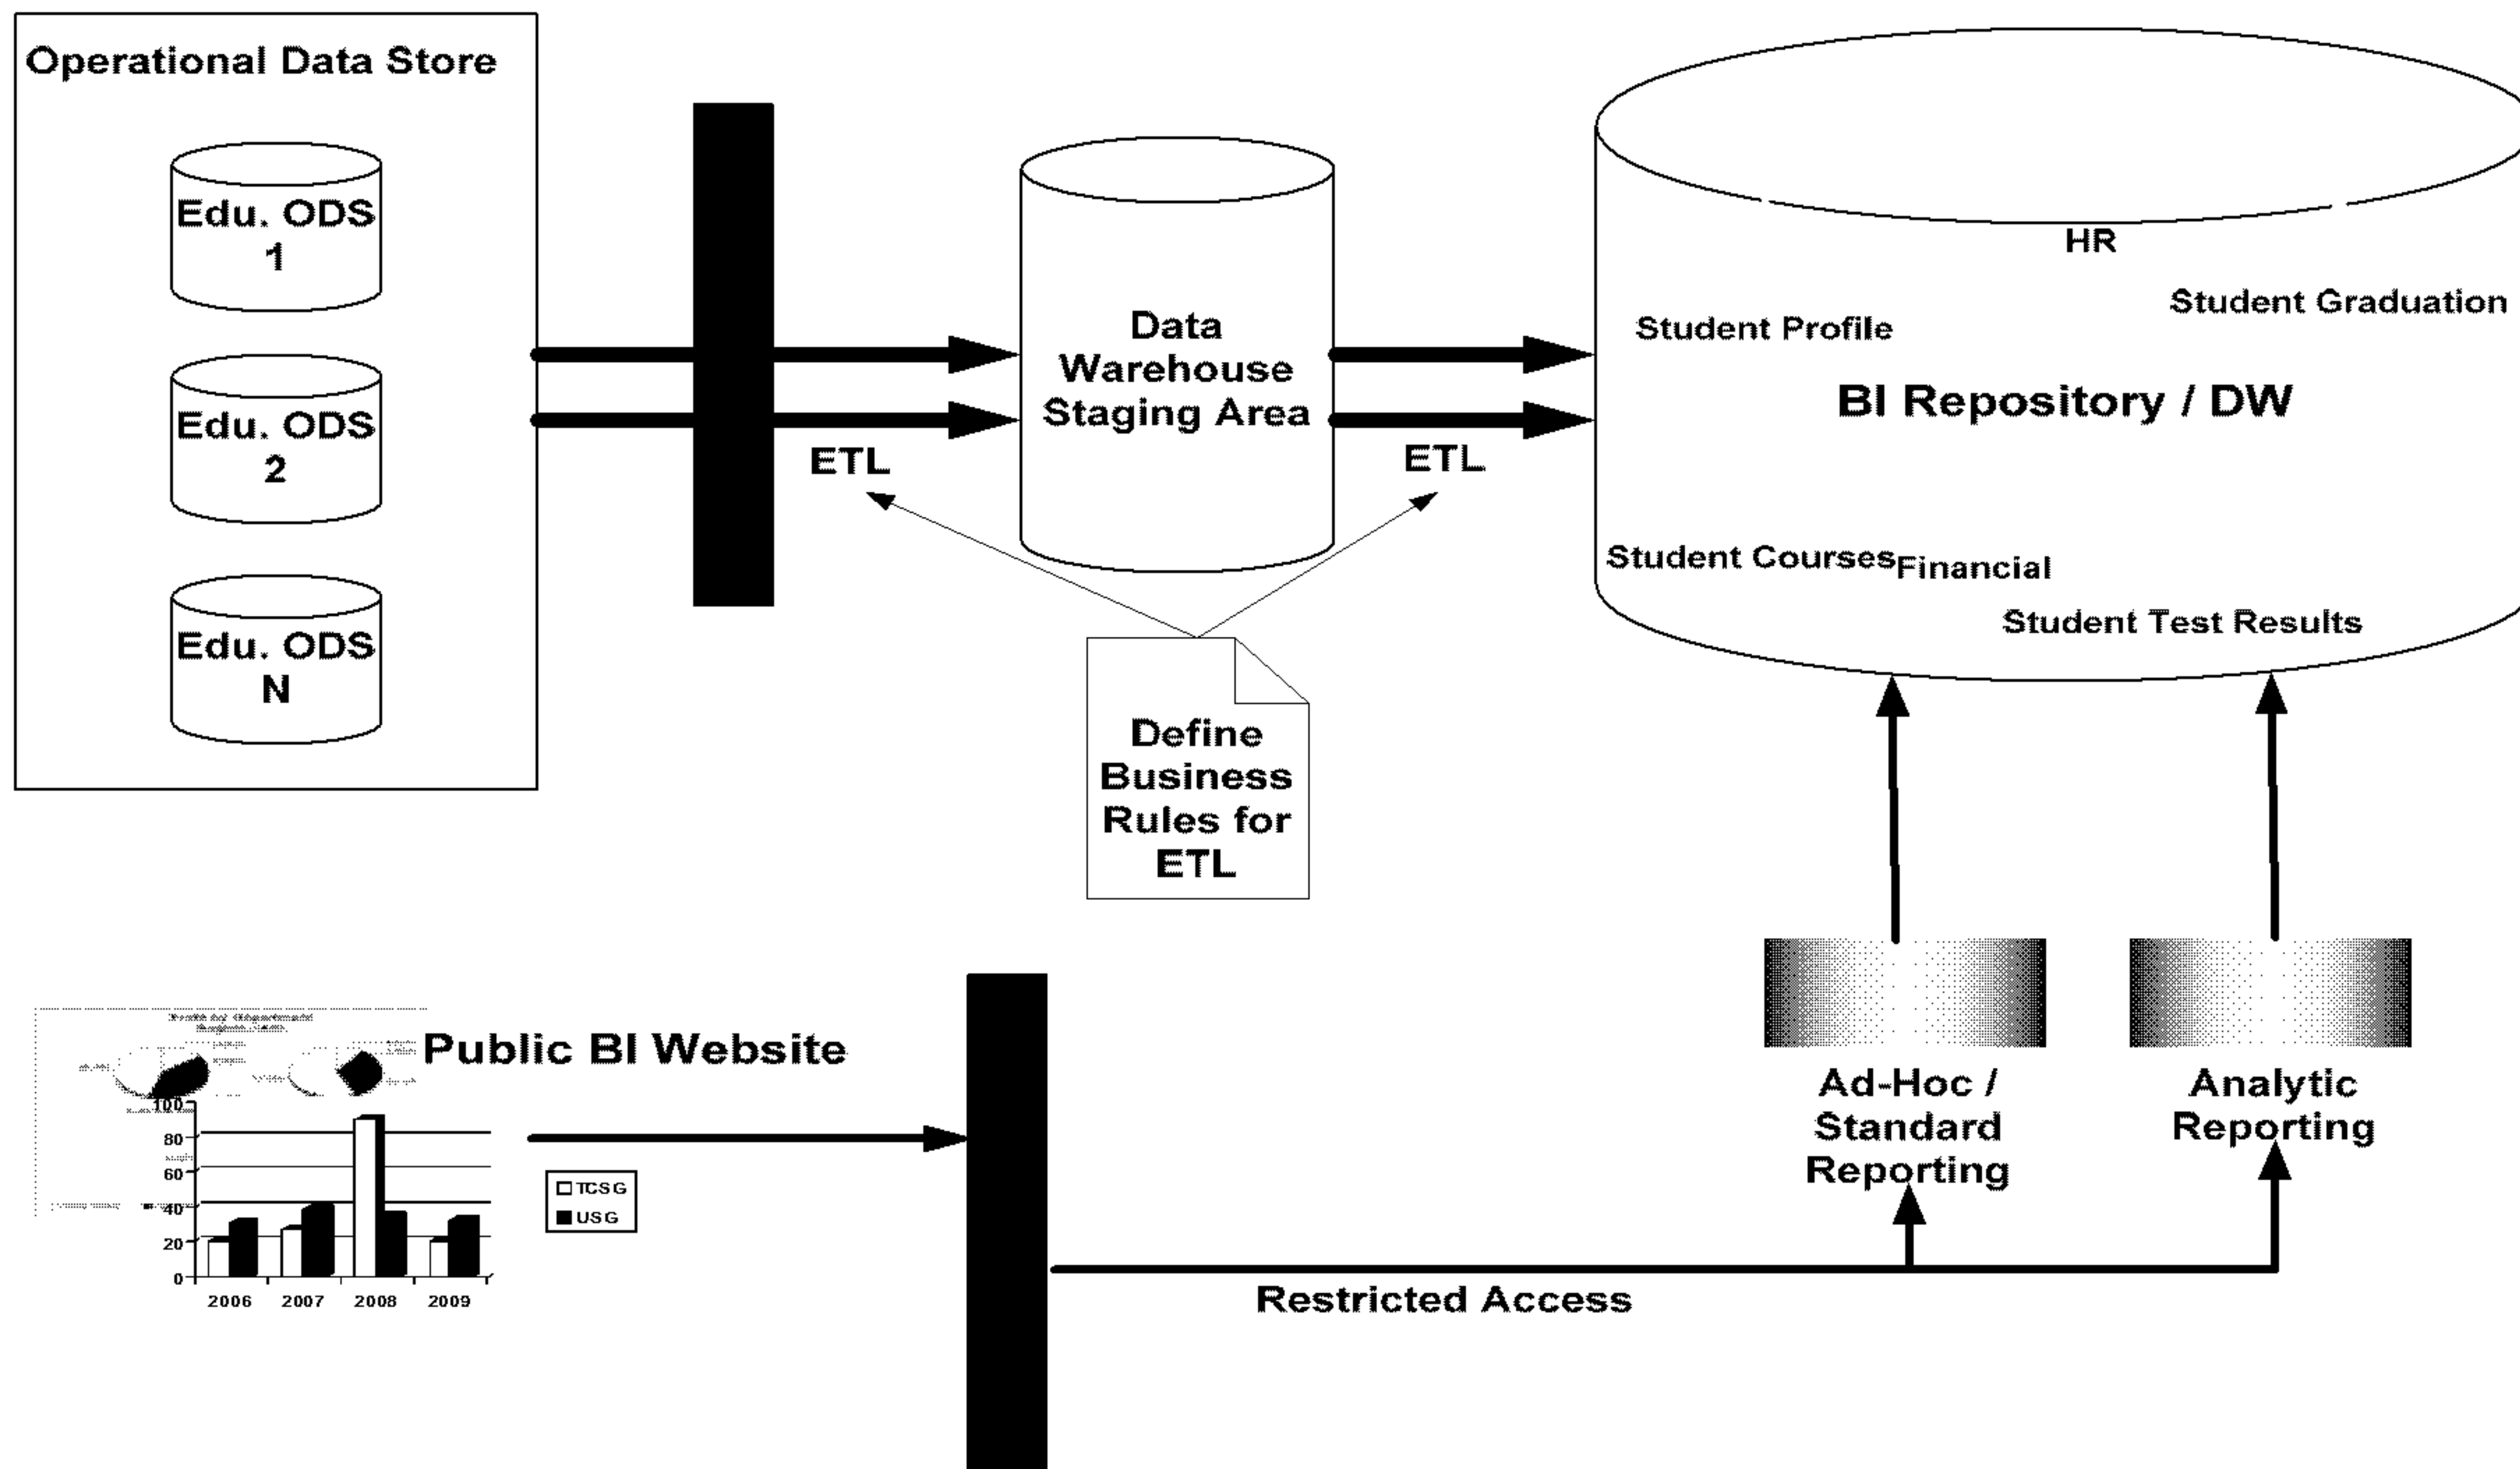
Operational Data Store

Edu. ODS 1

Edu. ODS 2

Edu. ODS N

ETL

Data Warehouse Staging Area

ETL

HR

Student Graduation

Student Profile

BI Repository / DW

Student Courses Financial

Student Test Results

Define Business Rules for ETL

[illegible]

Public BI Website

100
80
60
40
20
0
2006 2007 2008 2009

TCSG
USG

Ad-Hoc / Standard Reporting

Analytic Reporting

Restricted Access